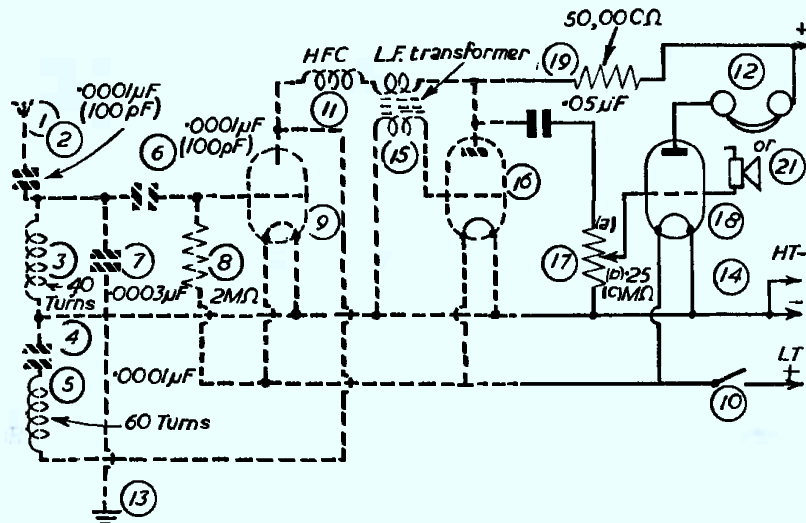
50,00CΩ

+

HFC

L.F. transformer

(19)

(12)

·0001μF
(100pF)

(1)
(2)

·0001μF
(100pF)

(6)

(11)

·05μF

(15)

(16)

or
(21)

(9)

(18)

(3)
40
Turns

(7)
·0003μF

(8)
2MΩ

(17)

(a)
(b)·25
(c)MΩ

(14)

HT-
–

(4)

(5)

·0001μF

60 Turns

LT
+

(10)

(13)